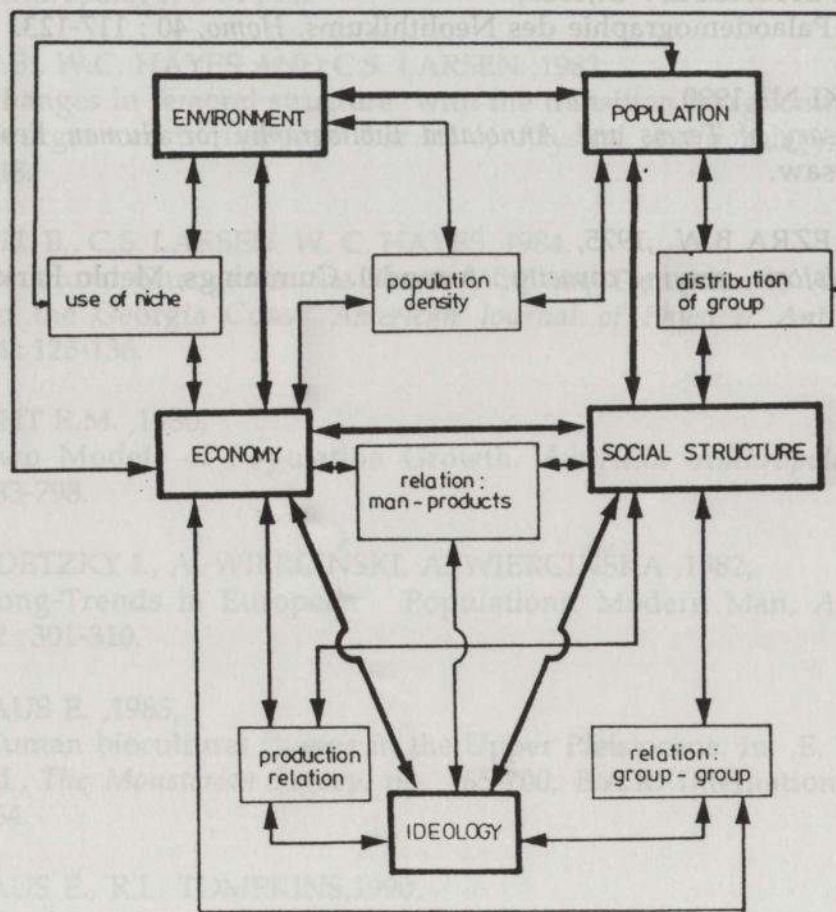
Paläodemographie des Neolithikums. Homo, 40 : 117-123.

ENVIRONMENT

POPULATION

use of niche

population density

distribution of group

ECONOMY

relation : man - products

SOCIAL STRUCTURE

production relation

relation : group - group

IDEOLOGY